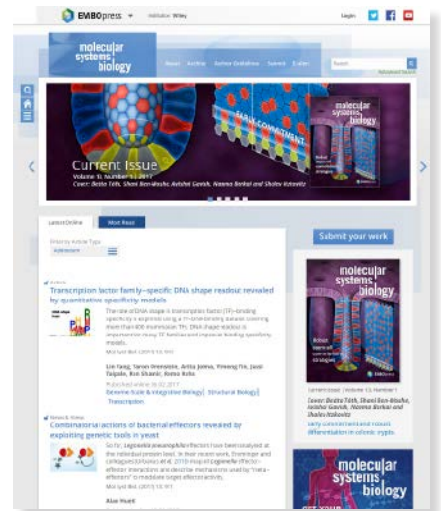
EMBOpress Institution: Wiley

Login

molecular systems biology

About Archive Author Guidelines Submit E-alerts

Search

Advanced Search

EARLY COMMITMENT

molecular systems biology

Current Issue
Volume 13, Number 1 | 2017
Cover: Beáta Tóth, Shani Ben-Moshe, Avishai Gavish, Naama Barkai and Shalev Itzkovitz

Latest Online Most Read

Filter by Article Type
Article

Article
Transcription factor family-specific DNA shape readout revealed by quantitative specificity models

The role of DNA shape in transcription factor (TF)–binding specificity is explored using a TF-embedding dataset covering more than 600 mammalian TFs. DNA shape readout is incorporated in many TF families and improves binding specificity models.

Mol Syst Biol (2017) 13: 910

Lin Yang, Tianyin Zhou, Iris Dror, Anthony Mathelier, Wyeth W Wasserman, Raluca Gordân, Remo Rohs

Published online 08.02.2017

Genome-Scale & Integrative Biology | Structural Biology | Transcription

News & Views
Combinatorial actions of bacterial effectors revealed by exploiting genetic tools in yeast

So far, Legionella pneumophila effectors have been analyzed at the individual protein level. In their recent work, Urbanus and colleagues (Urbanus et al, 2016) map all Legionella effector–effector interactions and describe mechanisms used by "meta-effectors" to modulate target effector activity.

Mol Syst Biol (2017) 13: 911

Alon Hazan

Submit your work

molecular systems biology

Current issue | Volume 13, Number 1

Cover: Beáta Tóth, Shani Ben-Moshe, Avishai Gavish, Naama Barkai and Shalev Itzkovitz

Early commitment and robust differentiation in colonic crypts

molecular systems biology